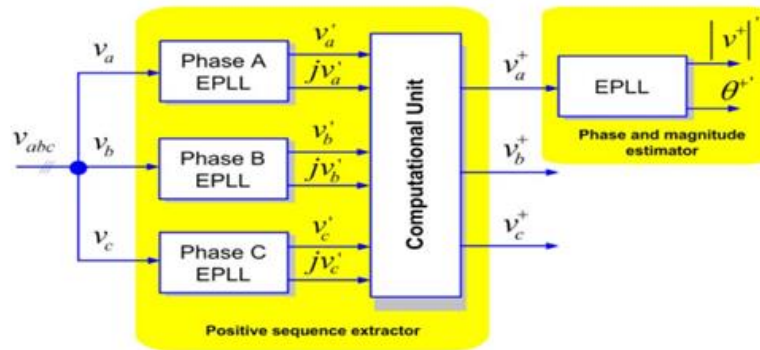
$v_{abc}$

$v_a$

$v_b$

$v_c$

Phase A EPLL

Phase B EPLL

Phase C EPLL

$v_a^{'}$

$jv_a^{'}$

$v_b^{'}$

$jv_b^{'}$

$v_c^{'}$

$jv_c^{'}$

Computational Unit

Positive sequence extractor

$v_a^{+}$

$v_b^{+}$

$v_c^{+}$

EPLL

$\left|v^{+}\right|^{'}$

$\theta^{+'}$

Phase and magnitude estimator